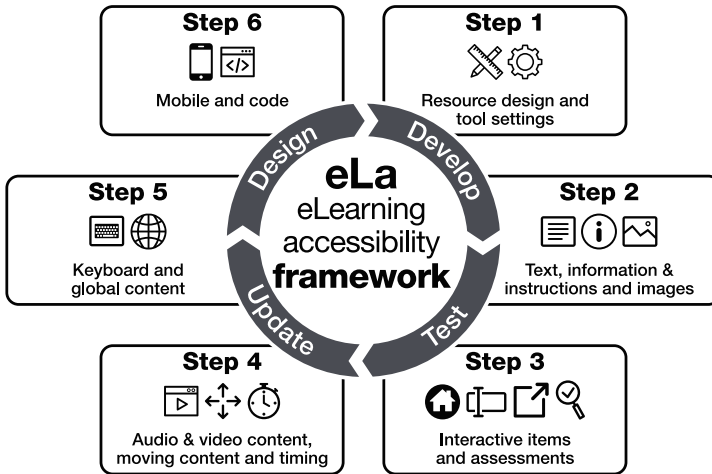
Step 6
Mobile and code

Step 1
Resource design and tool settings

Design
Develop

eLa
eLearning accessibility
framework

Step 5
Keyboard and global content

Step 2
Text, information & instructions and images

Update
Test

Step 4
Audio & video content, moving content and timing

Step 3
Interactive items and assessments